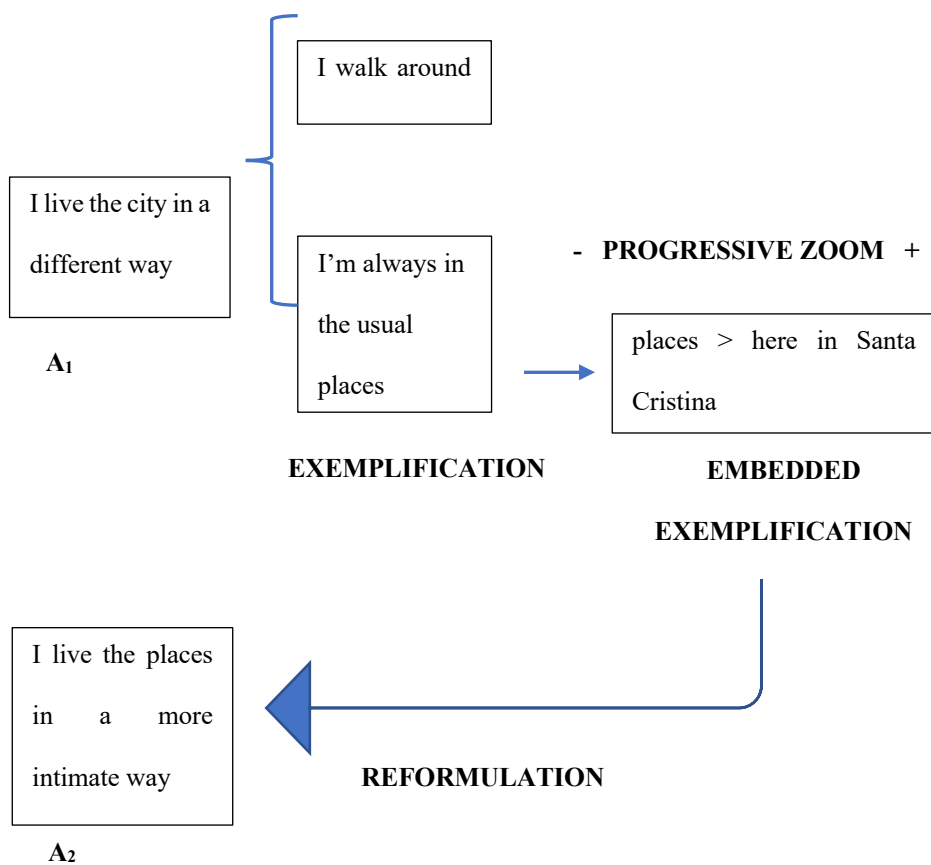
I walk around

I live the city in a different way

I'm always in the usual places

- PROGRESSIVE ZOOM +

places > here in Santa Cristina

$A_1$

EXEMPLIFICATION

EMBEDDED EXEMPLIFICATION

I live the places in a more intimate way

REFORMULATION

$A_2$